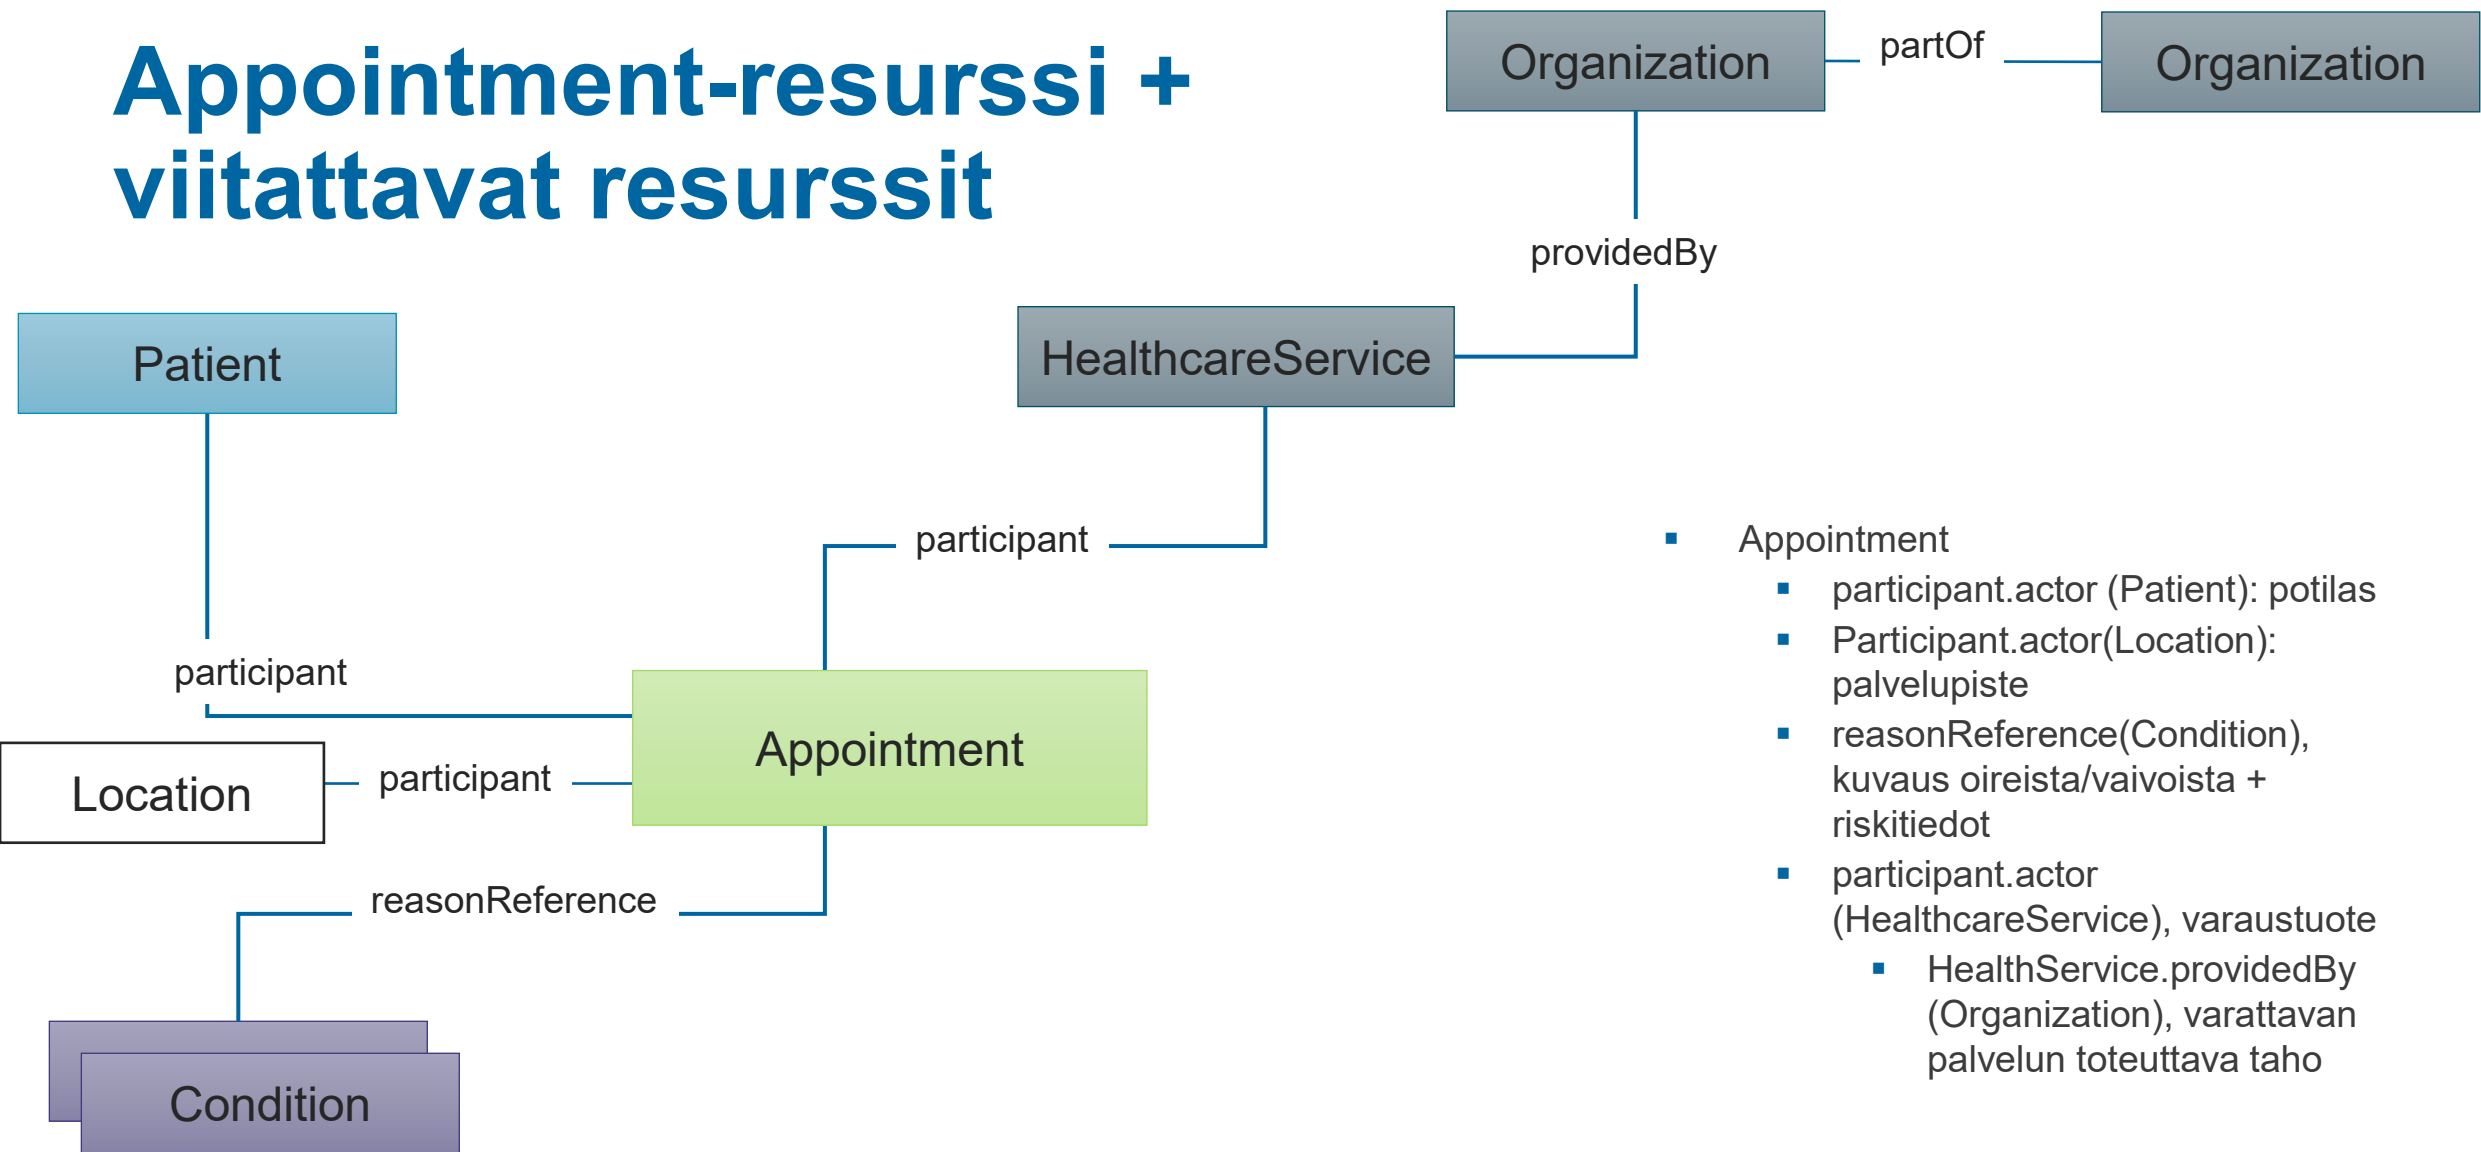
Appointment-resurssi + viitattavat resurssit

Organization

partOf

Organization

providedBy

HealthcareService

Patient

participant

participant

Appointment

Location

participant

reasonReference

Condition

- Appointment
  - participant.actor (Patient): potilas
  - Participant.actor(Location): palvelupiste
  - reasonReference(Condition), kuvaus oireista/vaivoista + riskitiedot
  - participant.actor (HealthcareService), varaustuote
    - HealthService.providedBy (Organization), varattavan palvelun toteuttava taho